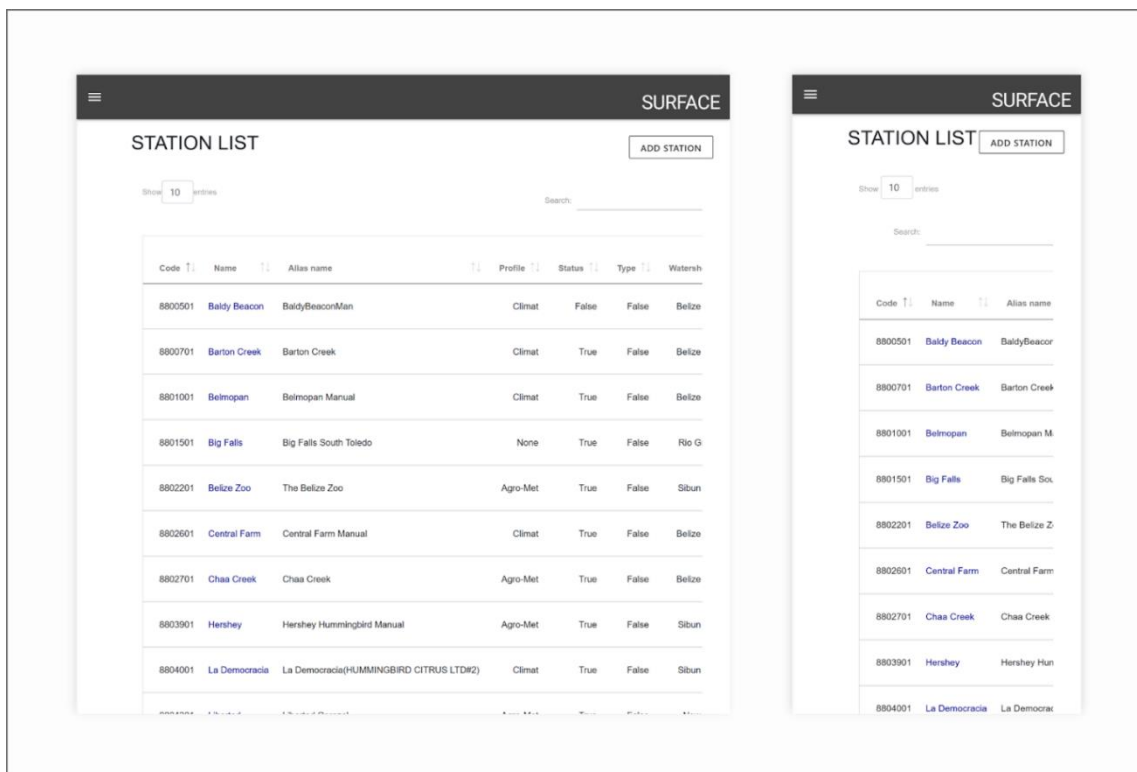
SURFACE

STATION LIST

ADD STATION

Show 10 entries

Search:

| Code | Name | Alias name | Profile | Status | Type | Watersh |
|---|---|---|---|---|---|---|
| 8800501 | Baldy Beacon | BaldyBeaconMan | Climat | False | False | Belize |
| 8800701 | Barton Creek | Barton Creek | Climat | True | False | Belize |
| 8801001 | Belmopan | Belmopan Manual | Climat | True | False | Belize |
| 8801501 | Big Falls | Big Falls South Toledo | None | True | False | Rio G |
| 8802201 | Belize Zoo | The Belize Zoo | Agro-Met | True | False | Sibun |
| 8802601 | Central Farm | Central Farm Manual | Climat | True | False | Belize |
| 8802701 | Chaa Creek | Chaa Creek | Agro-Met | True | False | Belize |
| 8803901 | Hershey | Hershey Hummingbird Manual | Agro-Met | True | False | Sibun |
| 8804001 | La Democracia | La Democracia(HUMMINGBIRD CITRUS LTD#2) | Climat | True | False | Sibun |
| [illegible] | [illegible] | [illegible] | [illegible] | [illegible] | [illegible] | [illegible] |

SURFACE

STATION LIST

ADD STATION

Show 10 entries

Search:

| Code | Name | Alias name |
|---|---|---|
| 8800501 | Baldy Beacon | BaldyBeacor |
| 8800701 | Barton Creek | Barton Creek |
| 8801001 | Belmopan | Belmopan M. |
| 8801501 | Big Falls | Big Falls Sou |
| 8802201 | Belize Zoo | The Belize Z |
| 8802601 | Central Farm | Central Farm |
| 8802701 | Chaa Creek | Chaa Creek |
| 8803901 | Hershey | Hershey Hun |
| 8804001 | La Democracia | La Democrac |